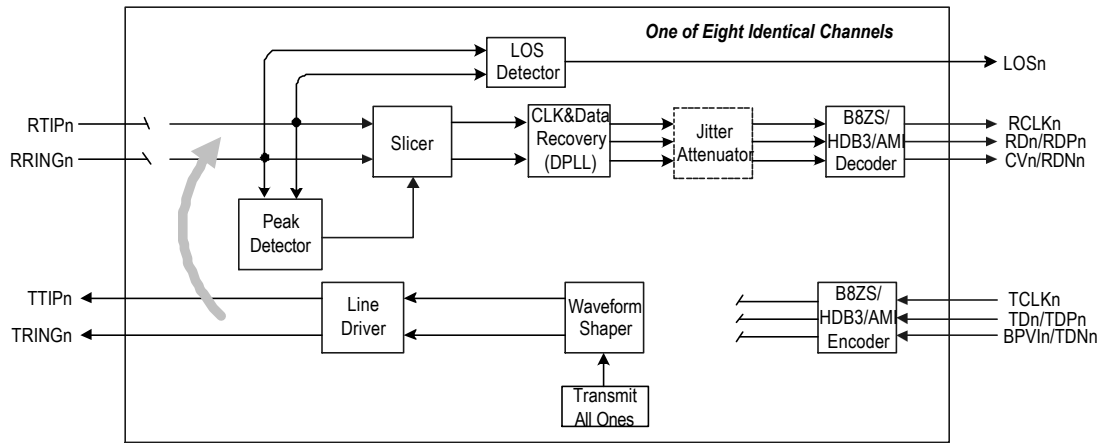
One of Eight Identical Channels

LOS Detector

LOSn

RTIPn

RRINGn

Slicer

CLK&Data Recovery (DPLL)

Jitter Attenuator

B8ZS/ HDB3/AMI Decoder

RCLKn

RDn/RDPn

CVn/RDNn

Peak Detector

TTIPn

TRINGn

Line Driver

Waveform Shaper

Transmit All Ones

B8ZS/ HDB3/AMI Encoder

TCLKn

TDn/TDPn

BPVIn/TDNn